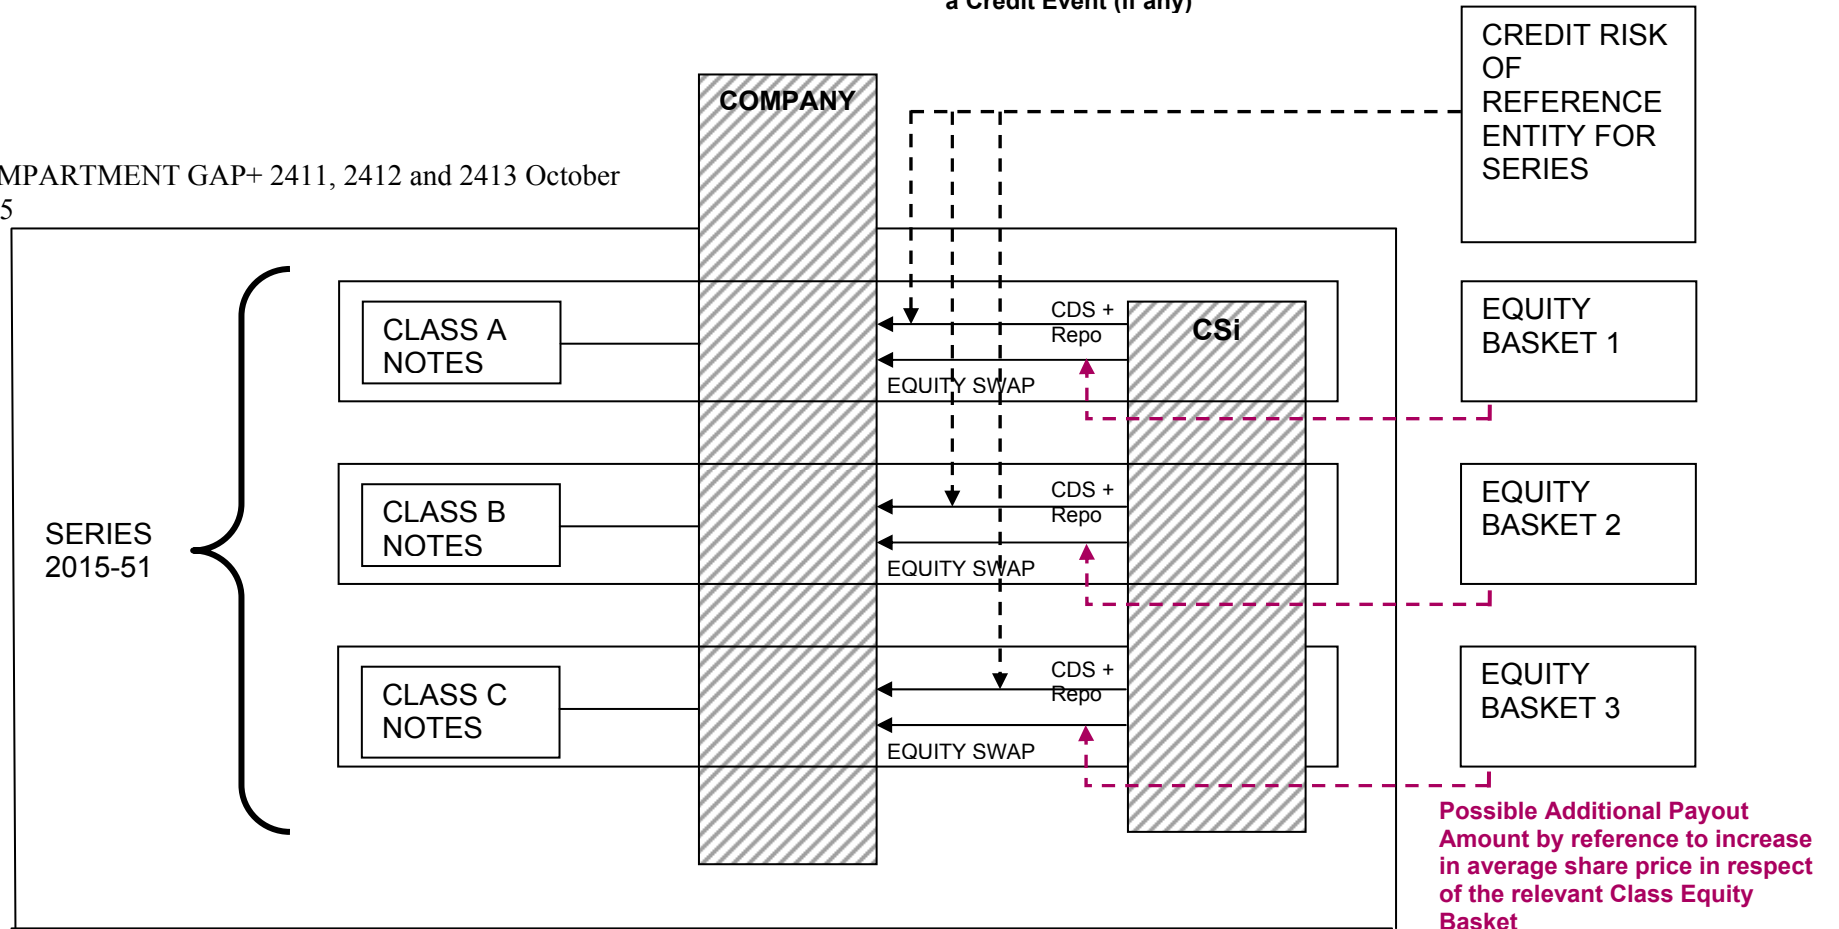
a Credit Event (if any)

CREDIT RISK OF REFERENCE ENTITY FOR SERIES

COMPANY

MPARTMENT GAP+ 2411, 2412 and 2413 October 5

CLASS A NOTES

CDS + Repo

CSi

EQUITY SWAP

EQUITY BASKET 1

SERIES 2015-51

CLASS B NOTES

CDS + Repo

EQUITY SWAP

EQUITY BASKET 2

CLASS C NOTES

CDS + Repo

EQUITY SWAP

EQUITY BASKET 3

Possible Additional Payout Amount by reference to increase in average share price in respect of the relevant Class Equity Basket